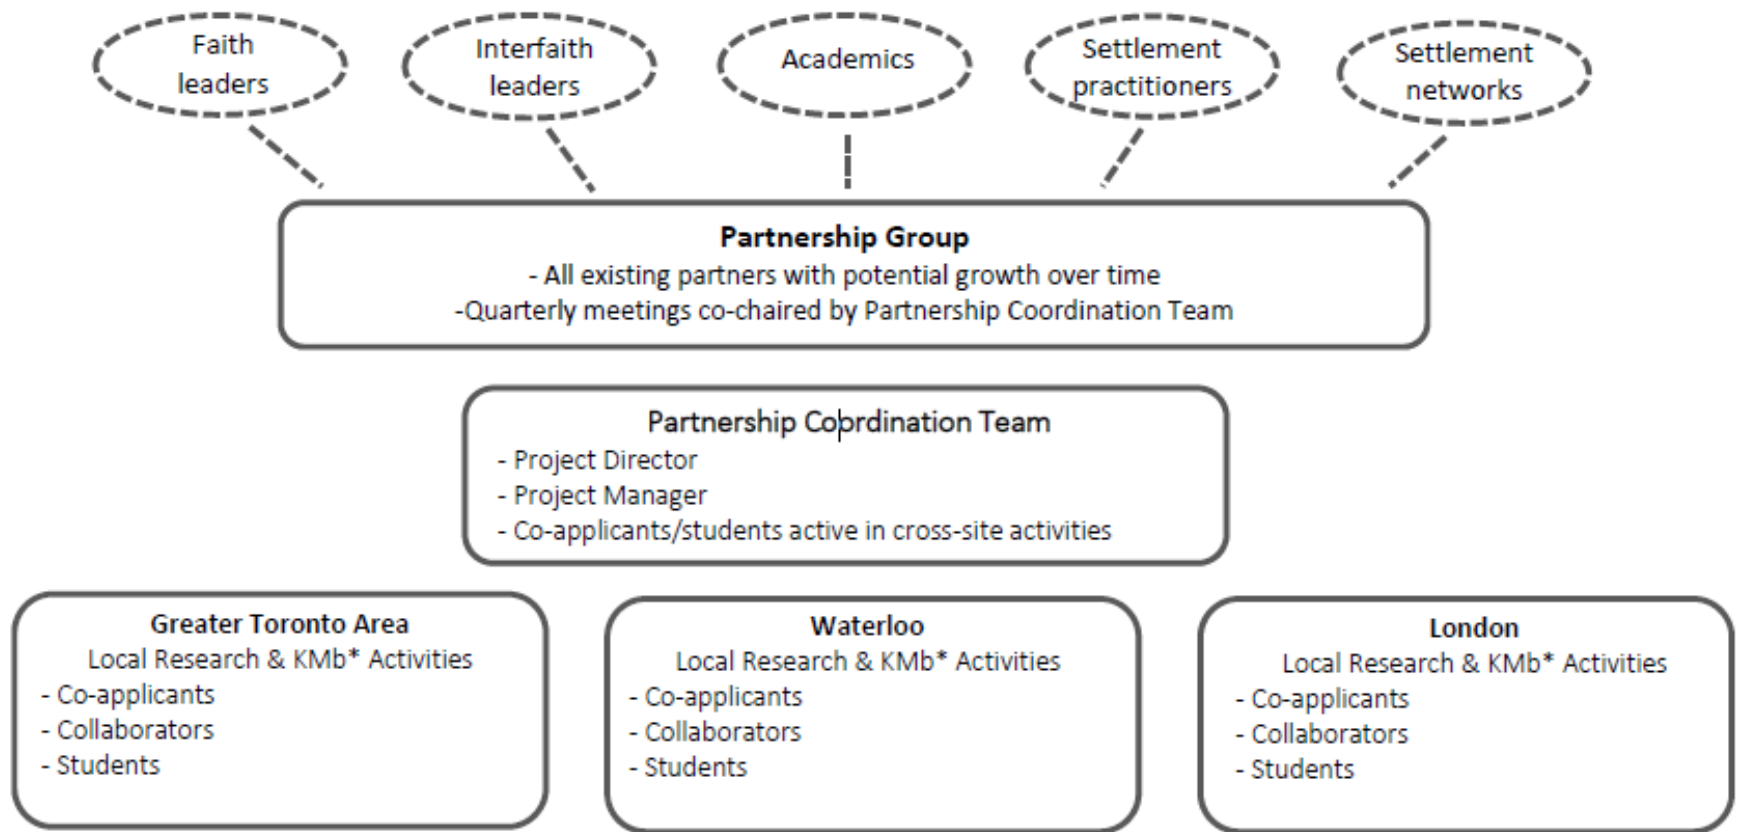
Faith leaders

Interfaith leaders

Academics

Settlement practitioners

Settlement networks

**Partnership Group**
- All existing partners with potential growth over time
-Quarterly meetings co-chaired by Partnership Coordination Team

Partnership Coordination Team
- Project Director
- Project Manager
- Co-applicants/students active in cross-site activities

**Greater Toronto Area**
Local Research & KMb* Activities
- Co-applicants
- Collaborators
- Students

**Waterloo**
Local Research & KMb* Activities
- Co-applicants
- Collaborators
- Students

**London**
Local Research & KMb* Activities
- Co-applicants
- Collaborators
- Students